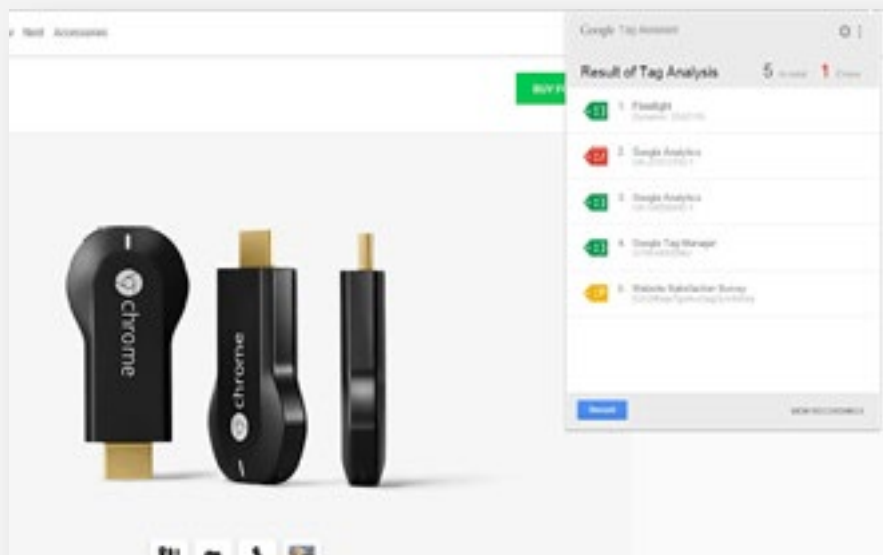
Nest Accessories

BUY

Google Tag Assistant

Result of Tag Analysis 5 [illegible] 1 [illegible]

1. Floodlight
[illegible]

2. Google Analytics
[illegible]

3. Google Analytics
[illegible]

4. Google Tag Manager
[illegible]

5. Website Satisfaction Survey
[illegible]

chrome

chrome

Record

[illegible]